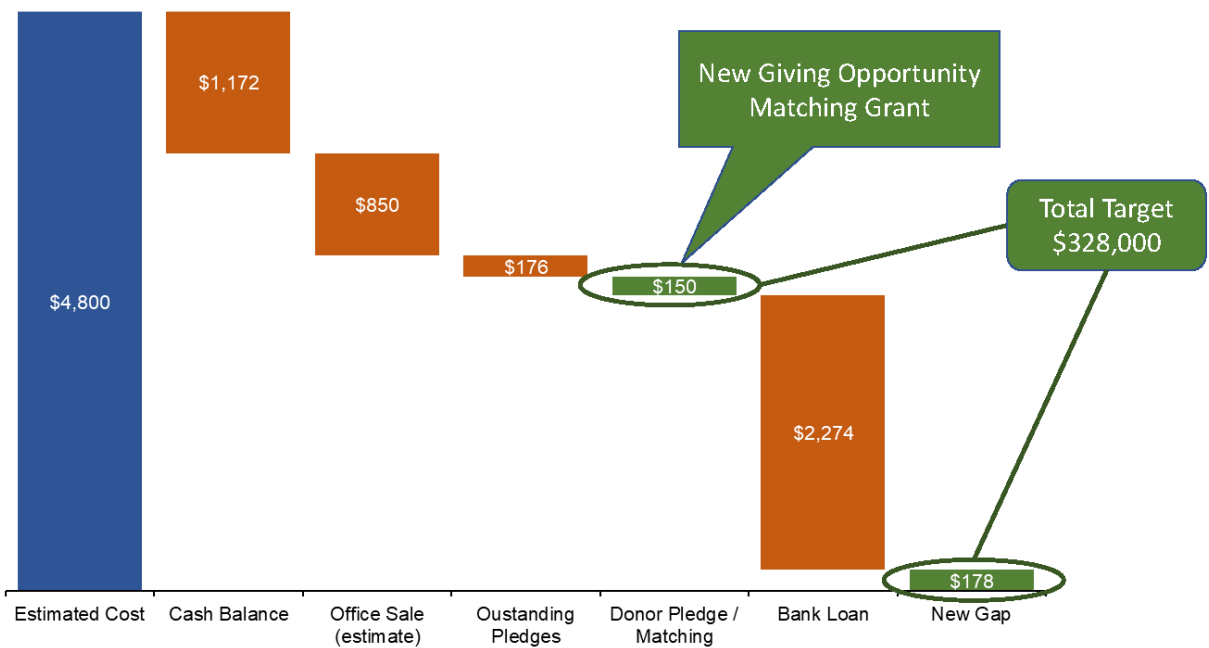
New Giving Opportunity Matching Grant

Total Target $328,000

$4,800

$1,172

$850

$176

$150

$2,274

$178

Estimated Cost

Cash Balance

Office Sale (estimate)

Oustanding Pledges

Donor Pledge / Matching

Bank Loan

New Gap